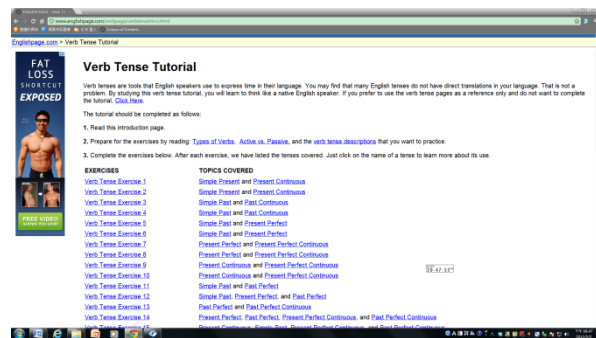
www.englishpage.com/verbpage/verbtenseintro.html

Englishpage.com > Verb Tense Tutorial

FAT LOSS SHORTCUT EXPOSED

FREE VIDEO

Verb Tense Tutorial

Verb tenses are tools that English speakers use to express time in their language. You may find that many English tenses do not have direct translations in your language. That is not a problem. By studying this verb tense tutorial, you will learn to think like a native English speaker. If you prefer to use the verb tense pages as a reference only and do not want to complete the tutorial, Click Here.

The tutorial should be completed as follows:

1. Read this introduction page.

2. Prepare for the exercises by reading: Types of Verbs, Active vs. Passive, and the verb tense descriptions that you want to practice.

3. Complete the exercises below. After each exercise, we have listed the tenses covered. Just click on the name of a tense to learn more about its use.

| EXERCISES | TOPICS COVERED |
|---|---|
| Verb Tense Exercise 1 | Simple Present and Present Continuous |
| Verb Tense Exercise 2 | Simple Present and Present Continuous |
| Verb Tense Exercise 3 | Simple Past and Past Continuous |
| Verb Tense Exercise 4 | Simple Past and Past Continuous |
| Verb Tense Exercise 5 | Simple Past and Present Perfect |
| Verb Tense Exercise 6 | Simple Past and Present Perfect |
| Verb Tense Exercise 7 | Present Perfect and Present Perfect Continuous |
| Verb Tense Exercise 8 | Present Perfect and Present Perfect Continuous |
| Verb Tense Exercise 9 | Present Continuous and Present Perfect Continuous |
| Verb Tense Exercise 10 | Present Continuous and Present Perfect Continuous |
| Verb Tense Exercise 11 | Simple Past and Past Perfect |
| Verb Tense Exercise 12 | Simple Past, Present Perfect, and Past Perfect |
| Verb Tense Exercise 13 | Past Perfect and Past Perfect Continuous |
| Verb Tense Exercise 14 | Present Perfect, Past Perfect, Present Perfect Continuous, and Past Perfect Continuous |
| Verb Tense Exercise 15 | Present Continuous, Simple Past, Present Perfect Continuous, and Past Perfect Continuous |

18:47:13